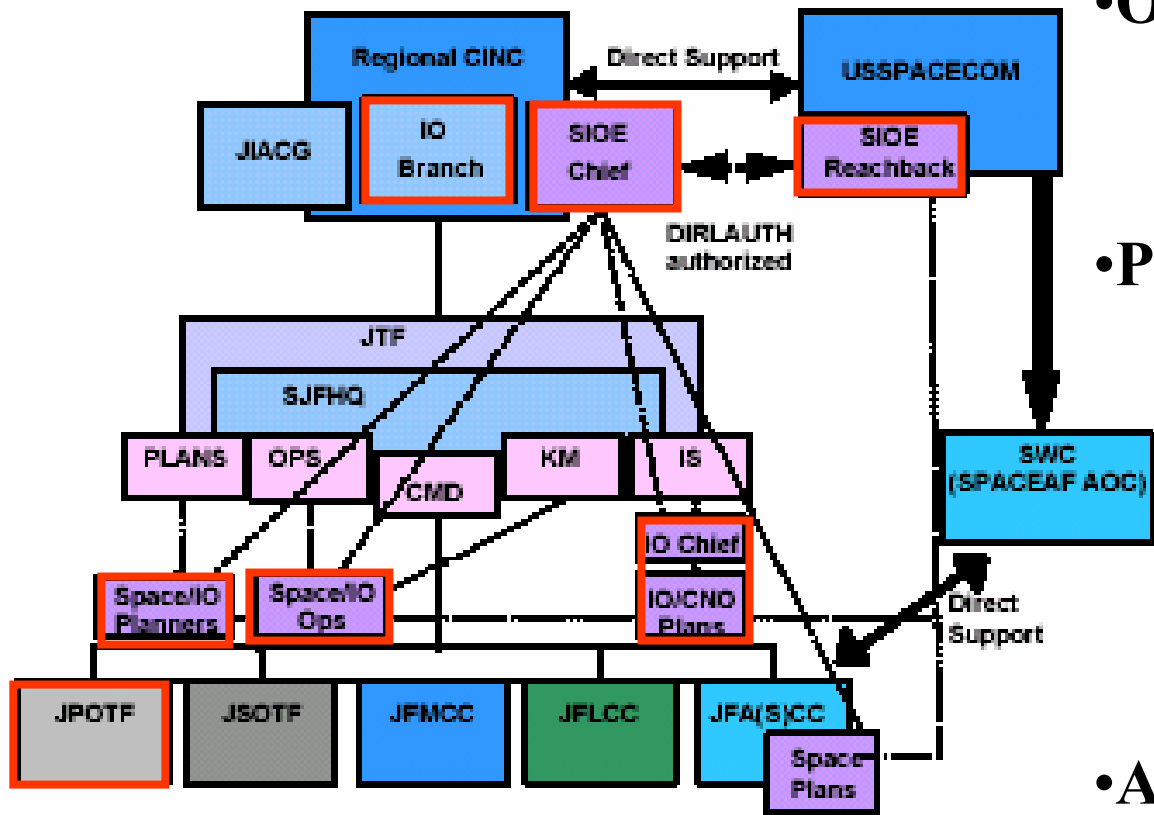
Regional CINC
Direct Support
USSPACECOM
JIACG
IO Branch
SIOE Chief
SIOE Reachback
DIRLAUTH authorized
JTF
SJFHQ
PLANS
OPS
CMD
KM
IS
SWC (SPACEAF AOC)
IO Chief
Space/IO Planners
Space/IO Ops
IO/CNO Plans
Direct Support
JPOTF
JSOTF
JFMCC
JFLCC
JFA(S)CC
Space Plans
•U
•P
•A